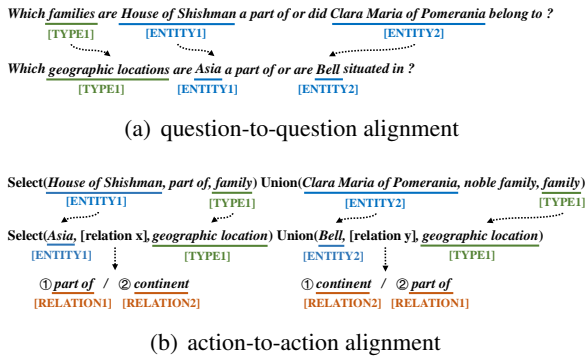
Which families are House of Shishman a part of or did Clara Maria of Pomerania belong to ?
[TYPE1] [ENTITY1] [ENTITY2]
Which geographic locations are Asia a part of or are Bell situated in ?
[TYPE1] [ENTITY1] [ENTITY2]

(a) question-to-question alignment

Select(House of Shishman, part of, family) Union(Clara Maria of Pomerania, noble family, family)
[ENTITY1] [TYPE1] [ENTITY2] [TYPE1]
Select(Asia, [relation x], geographic location) Union(Bell, [relation y], geographic location)
[ENTITY1] [TYPE1] [ENTITY2] [TYPE1]
① part of / ② continent ① continent / ② part of
[RELATION1] [RELATION2] [RELATION2] [RELATION1]

(b) action-to-action alignment